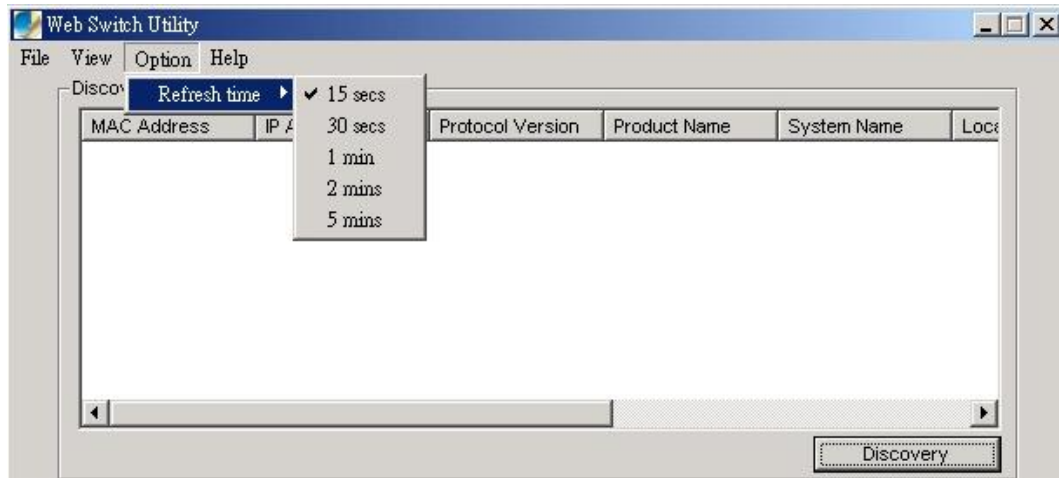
Web Switch Utility

File View Option Help

Disco

Refresh time

✔ 15 secs

30 secs

1 min

2 mins

5 mins

| MAC Address | IP A | Protocol Version | Product Name | System Name | Loca |
|---|---|---|---|---|---|

Discovery